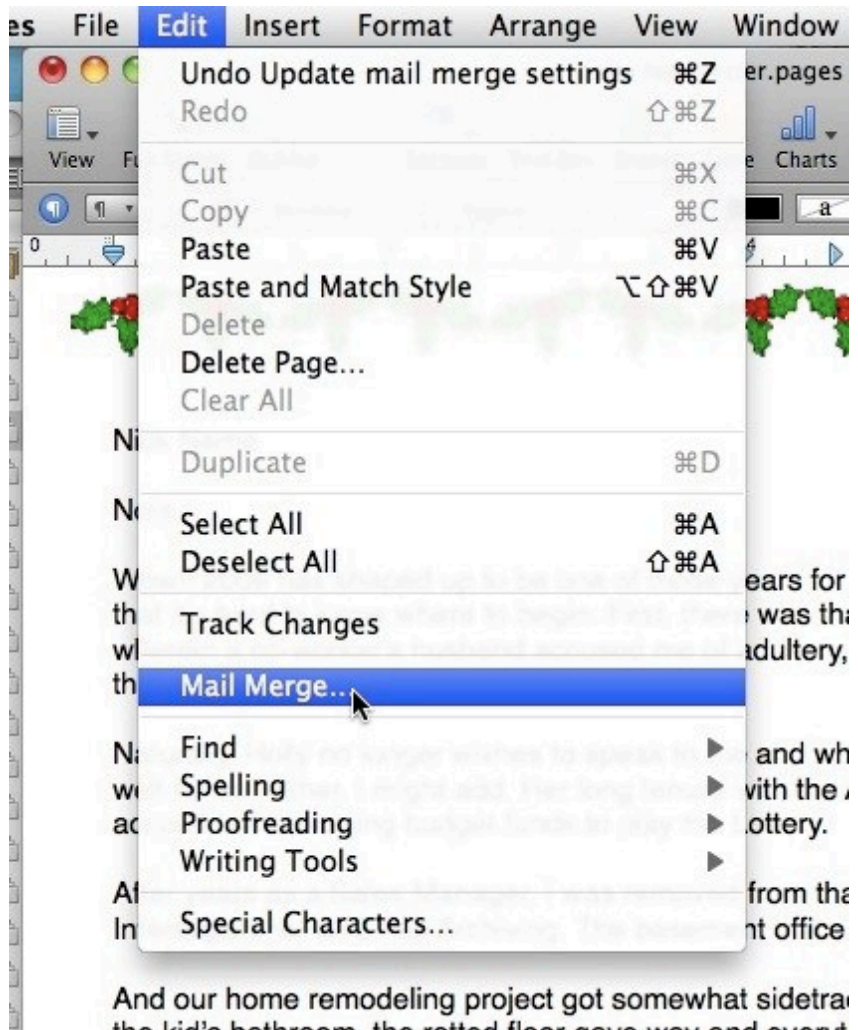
es File Edit Insert Format Arrange View Window

Undo Update mail merge settings ⌘Z
Redo ⇧⌘Z
Cut ⌘X
Copy ⌘C
Paste ⌘V
Paste and Match Style ⌥⇧⌘V
Delete
Delete Page...
Clear All
Duplicate ⌘D
Select All ⌘A
Deselect All ⇧⌘A
Track Changes
Mail Merge...
Find
Spelling
Proofreading
Writing Tools
Special Characters...

er.pages

View

Charts

a

Ni

No

W ears for
th was tha
w adultery,
th

N and wh
w with the A
ac Lottery.

A from tha
In nt office

And our home remodeling project got somewhat sidetra
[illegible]